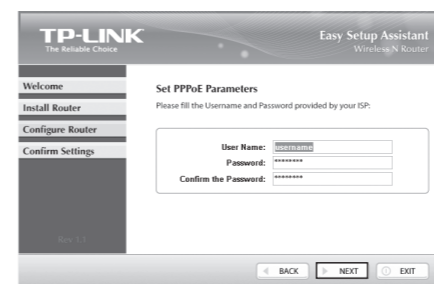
TP-LINK
The Reliable Choice

Easy Setup Assistant
Wireless N Router

Welcome
Install Router
Configure Router
Confirm Settings

Rev 1.5

Set PPPoE Parameters
Please fill the Username and Password provided by your ISP:

User Name: username
Password: ********
Confirm the Password: ********

BACK
NEXT
EXIT